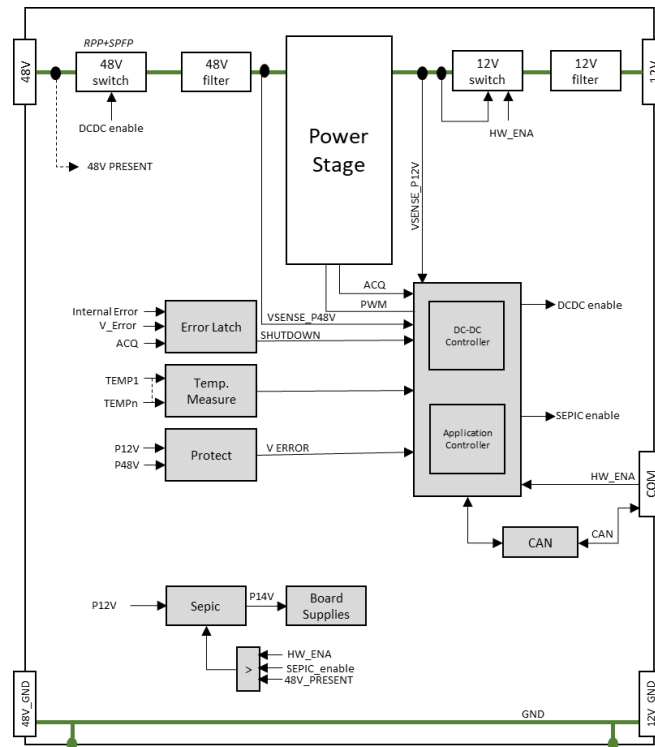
48V
RPP+SPFP
48V switch
DCDC enable
48V PRESENT
48V filter
Power Stage
VSENSE_P12V
12V switch
HW_ENA
12V filter
12V
ACQ
PWM
VSENSE_P48V
SHUTDOWN
Internal Error
V_Error
ACQ
Error Latch
DC-DC Controller
DCDC enable
TEMP1
TEMPn
Temp. Measure
Application Controller
SEPIC enable
P12V
P48V
Protect
V ERROR
HW_ENA
COM
CAN
CAN
P12V
Sepic
P14V
Board Supplies
>
HW_ENA
SEPIC_enable
48V_PRESENT
48V_GND
GND
12V_GND